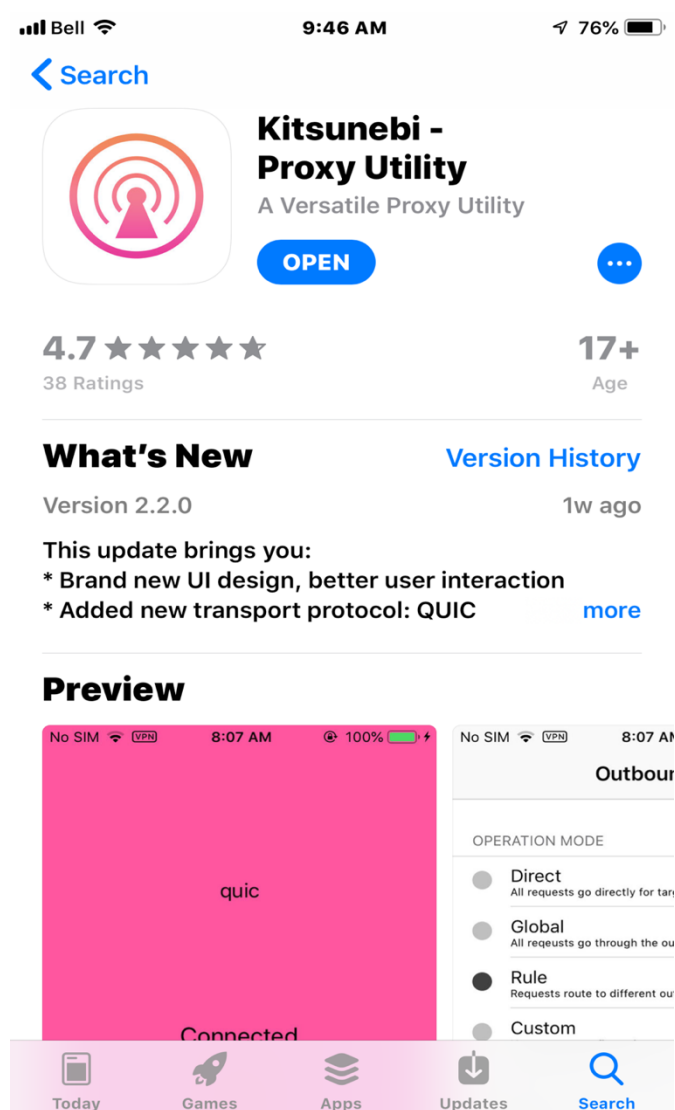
Bell 9:46 AM 76%

< Search

Kitsunebi - Proxy Utility
A Versatile Proxy Utility

OPEN

4.7 ★★★★★
38 Ratings

17+
Age

What's New
Version History

Version 2.2.0
1w ago

This update brings you:
* Brand new UI design, better user interaction
* Added new transport protocol: QUIC
more

Preview

No SIM VPN 8:07 AM 100%

quic

Connected

No SIM VPN 8:07 A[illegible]

Outbou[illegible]

OPERATION MODE

Direct
All requests go directly for tar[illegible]

Global
All reqeusts go through the ou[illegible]

Rule
Requests route to different ou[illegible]

Custom

Today Games Apps Updates Search